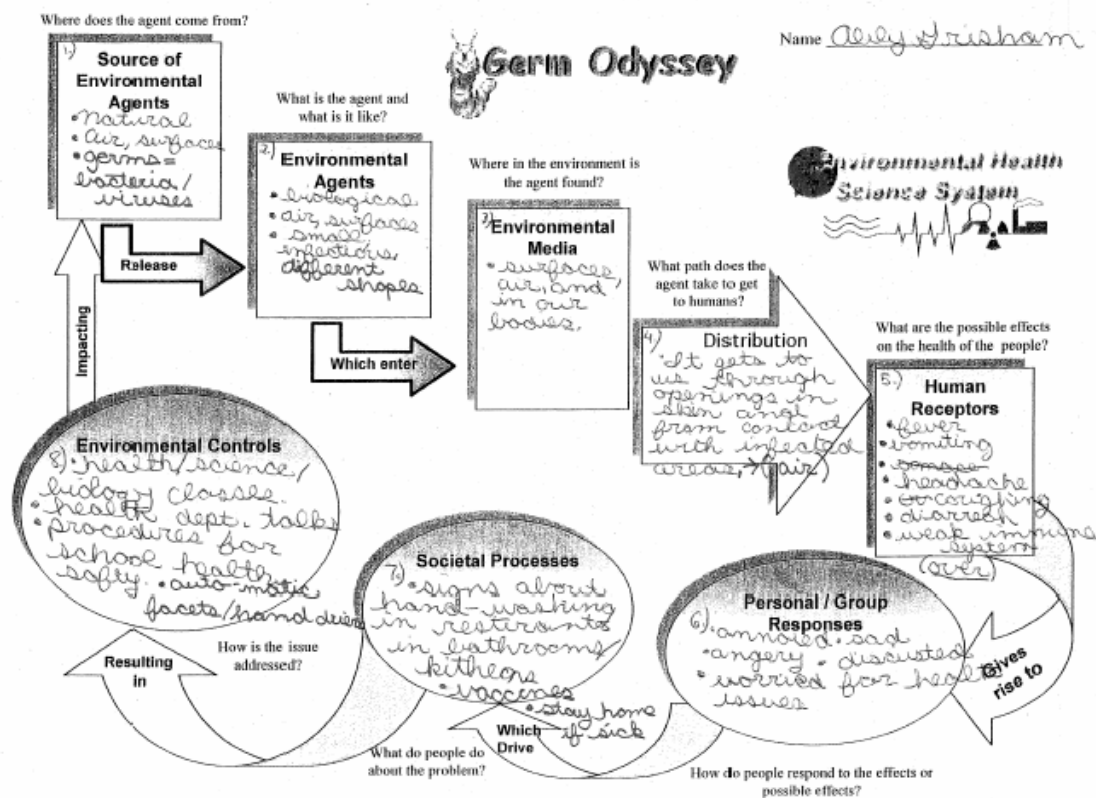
Where does the agent come from?

1.) Source of Environmental Agents
•natural
•air, surfaces
•germs = bacteria / viruses

Germ Odyssey

Name Ally Grisham

What is the agent and what is it like?

2.) Environmental Agents
•biological
•air, surfaces
•small infectious, different shapes

Where in the environment is the agent found?

3.) Environmental Media
•surfaces, air, and in our bodies.

Environmental Health Science System

Release

Impacting

What path does the agent take to get to humans?

4.) Distribution
"It gets to us through openings in skin and from contact with infected areas, (air)

Which enter

What are the possible effects on the health of the people?

5.) Human Receptors
•fever
•vomiting
•~~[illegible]~~
•headache
•~~coughing~~
•diarrea
•weak immune system
(over)

Environmental Controls
8.) health/science/ biology classes.
•health dept. talks
•procedures for school health safety. •auto-matic facets/hand driers

Societal Processes
7.) •signs about hand-washing in restarants in bathrooms kitchens
•vaccines
•stay home if sick

Personal / Group Responses
6.) annoied •sad
•angery •discusted
•worried for health issues

Gives rise to

Resulting in

How is the issue addressed?

Which Drive

What do people do about the problem?

How do people respond to the effects or possible effects?